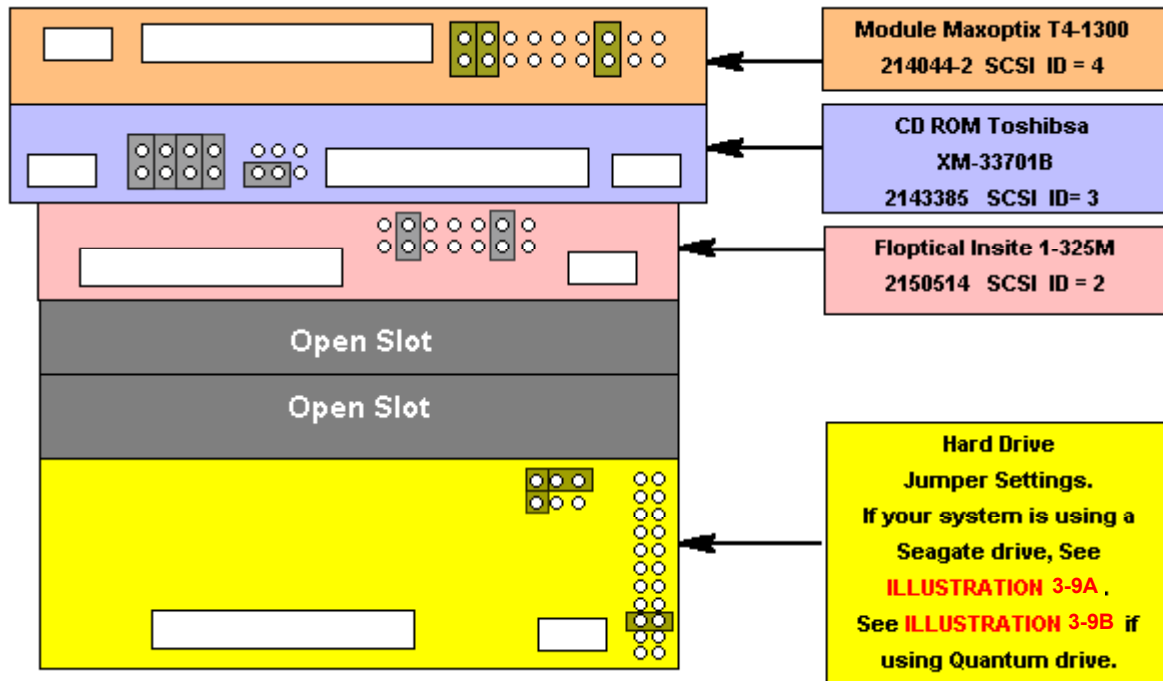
Module Maxoptix T4-1300
214044-2 SCSI ID = 4

CD ROM Toshibsa
XM-33701B
2143385 SCSI ID= 3

Floptical Insite 1-325M
2150514 SCSI ID = 2

Open Slot

Open Slot

Hard Drive
Jumper Settings.
If your system is using a Seagate drive, See ILLUSTRATION 3-9A .
See ILLUSTRATION 3-9B if using Quantum drive.